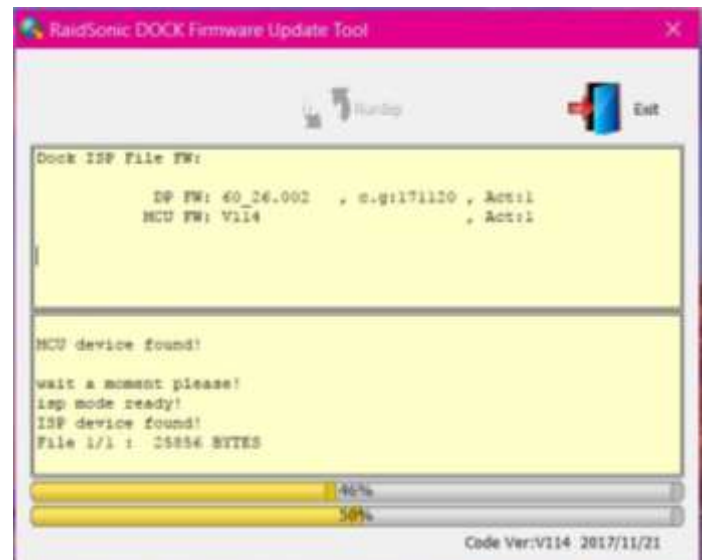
RaidSonic DOCK Firmware Update Tool

RunIsp

Exit

Dock ISP File FW:

DP FW: 60_26.002 , c.g:171120 , Act:1
MCU FW: V114 , Act:1

MCU device found!

wait a moment please!
isp mode ready!
ISP device found!
File 1/1 : 25856 BYTES

46%

50%

Code Ver:V114 2017/11/21